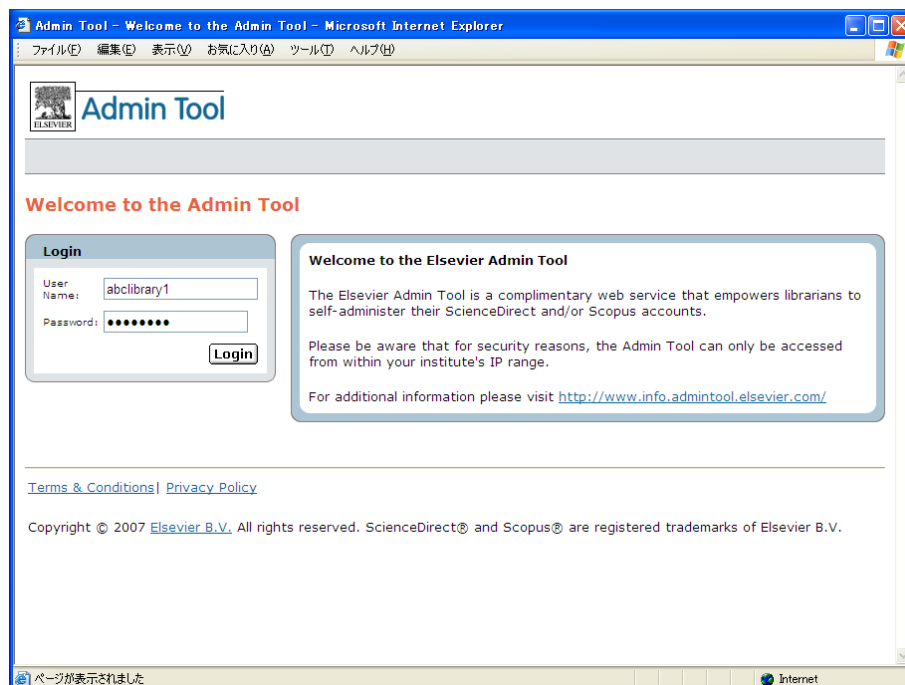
Admin Tool - Welcome to the Admin Tool - Microsoft Internet Explorer

ファイル(F) 編集(E) 表示(V) お気に入り(A) ツール(T) ヘルプ(H)

ELSEVIER Admin Tool

Welcome to the Admin Tool

Login

User Name: abclibrary1

Password: ••••••••

Login

Welcome to the Elsevier Admin Tool

The Elsevier Admin Tool is a complimentary web service that empowers librarians to self-administer their ScienceDirect and/or Scopus accounts.

Please be aware that for security reasons, the Admin Tool can only be accessed from within your institute's IP range.

For additional information please visit http://www.info.admintool.elsevier.com/

Terms & Conditions| Privacy Policy

Copyright © 2007 Elsevier B.V. All rights reserved. ScienceDirect® and Scopus® are registered trademarks of Elsevier B.V.

ページが表示されました

Internet